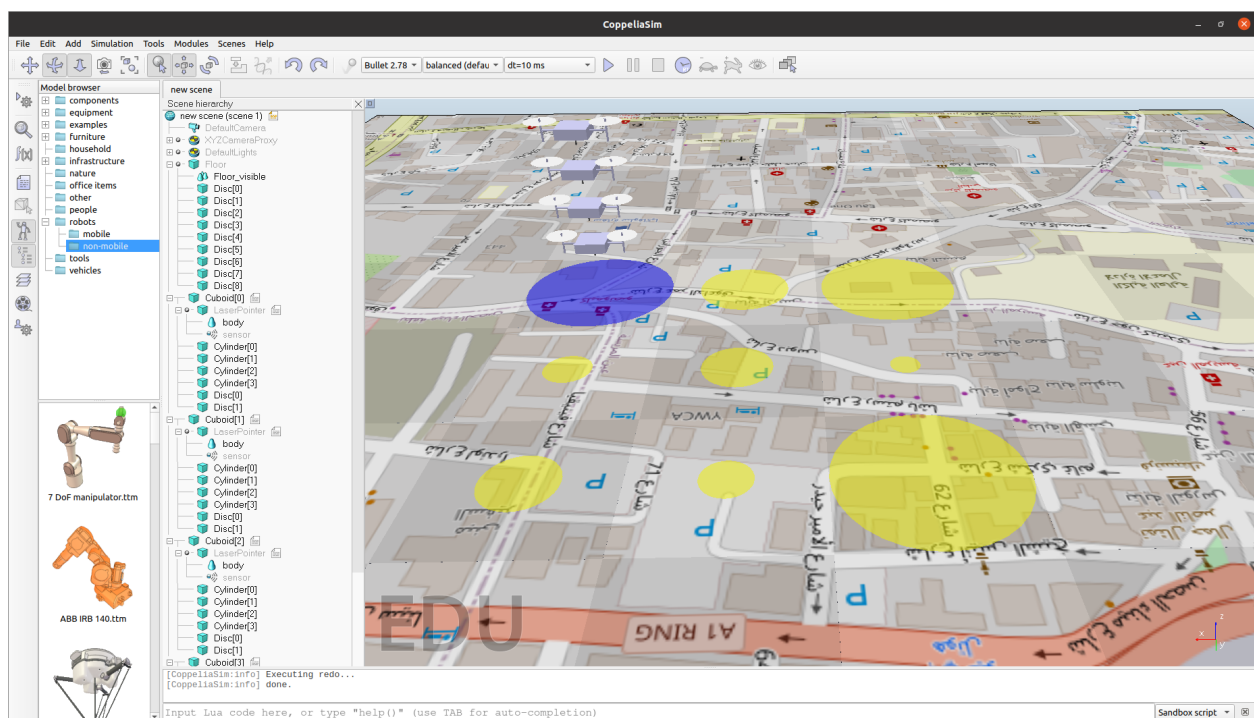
CoppeliaSim

File Edit Add Simulation Tools Modules Scenes Help

Bullet 2.78 balanced (defau dt=10 ms

Model browser
components
equipment
examples
furniture
household
infrastructure
nature
office items
other
people
robots
mobile
non-mobile
tools
vehicles

7 DoF manipulator.ttm
ABB IRB 140.ttm

new scene
Scene hierarchy
new scene (scene 1)
DefaultCamera
XYZCameraProxy
DefaultLights
Floor
Floor_visible
Disc[0]
Disc[1]
Disc[2]
Disc[3]
Disc[4]
Disc[5]
Disc[6]
Disc[7]
Disc[8]
Cuboid[0]
LaserPointer
body
sensor
Cylinder[0]
Cylinder[1]
Cylinder[2]
Cylinder[3]
Disc[0]
Disc[1]
Cuboid[1]
LaserPointer
body
sensor
Cylinder[0]
Cylinder[1]
Cylinder[2]
Cylinder[3]
Disc[0]
Disc[1]
Cuboid[2]
LaserPointer
body
sensor
Cylinder[0]
Cylinder[1]
Cylinder[2]
Cylinder[3]
Disc[0]
Disc[1]
Cuboid[3]

YWCA
A1 RING
EDU

[CoppeliaSim:info] Executing redo...
[CoppeliaSim:info] done.
Input Lua code here, or type "help()" (use TAB for auto-completion)
Sandbox script